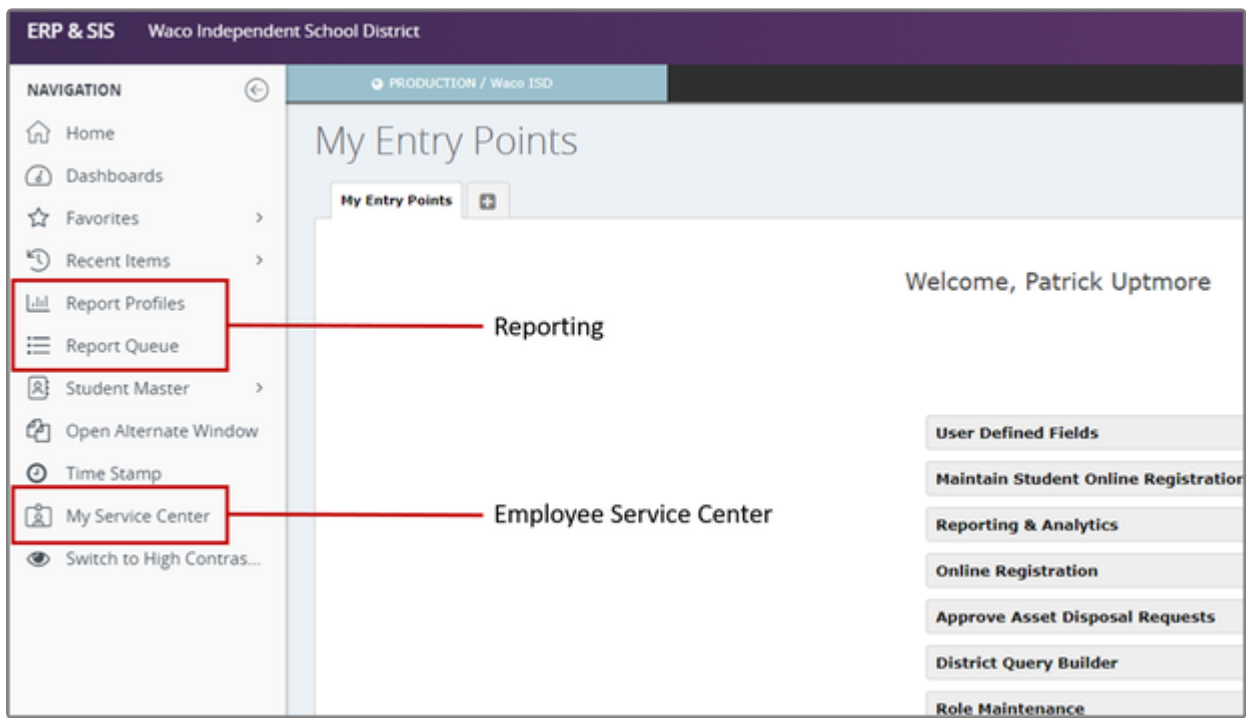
ERP & SIS Waco Independent School District

NAVIGATION

Home

Dashboards

Favorites >

Recent Items >

Report Profiles

Report Queue

Student Master >

Open Alternate Window

Time Stamp

My Service Center

Switch to High Contras...

Reporting

Employee Service Center

PRODUCTION / Waco ISD

My Entry Points

My Entry Points

Welcome, Patrick Uptmore

User Defined Fields

Maintain Student Online Registration

Reporting & Analytics

Online Registration

Approve Asset Disposal Requests

District Query Builder

Role Maintenance